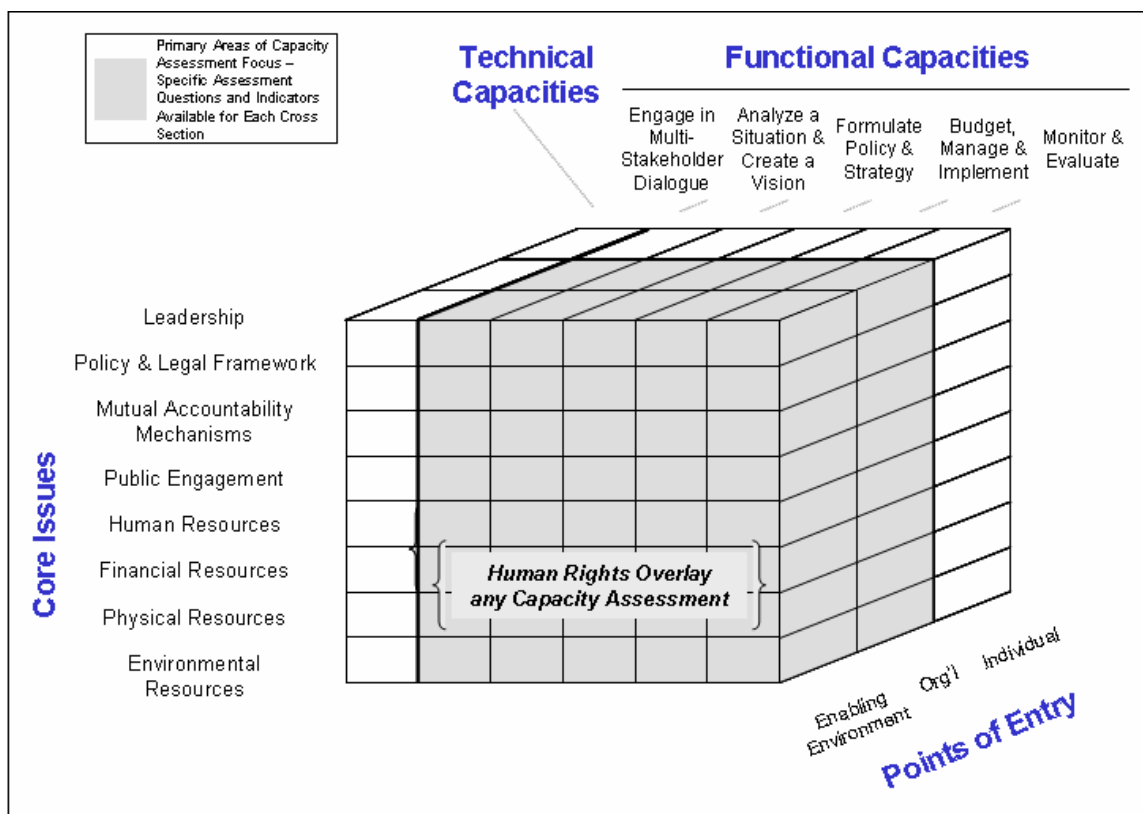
Primary Areas of Capacity Assessment Focus – Specific Assessment Questions and Indicators Available for Each Cross Section

Technical Capacities

Functional Capacities

Engage in Multi-Stakeholder Dialogue

Analyze a Situation & Create a Vision

Formulate Policy & Strategy

Budget, Manage & Implement

Monitor & Evaluate

Core Issues

Leadership

Policy & Legal Framework

Mutual Accountability Mechanisms

Public Engagement

Human Resources

Financial Resources

Physical Resources

Environmental Resources

Human Rights Overlay any Capacity Assessment

Enabling Environment

Org'l

Individual

Points of Entry